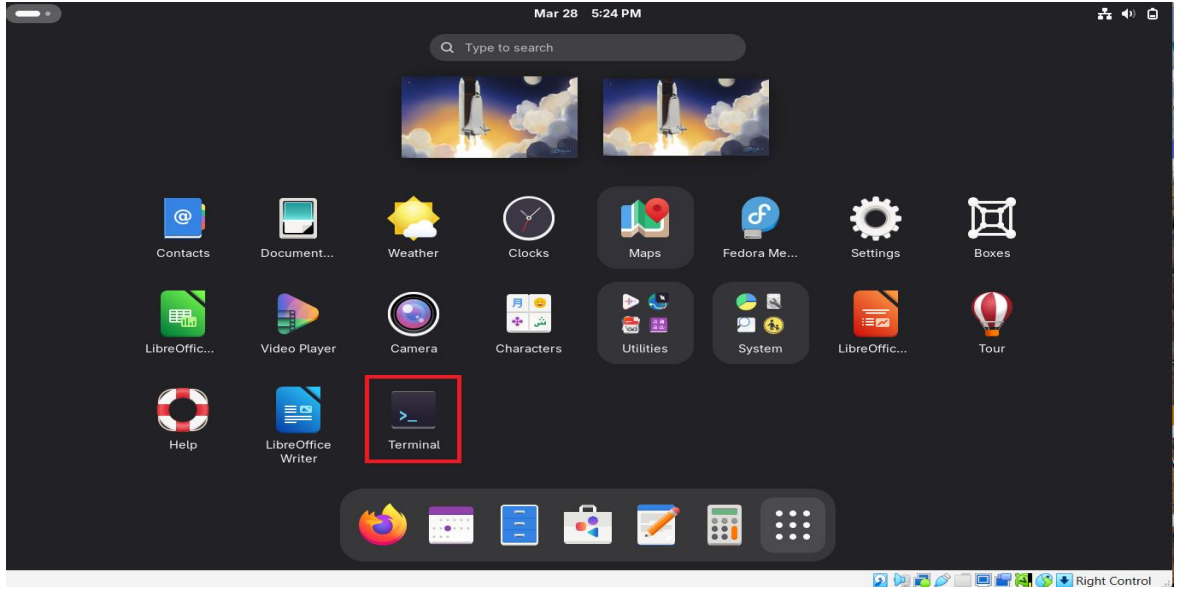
Mar 28 5:24 PM

Type to search

Contacts
Document...
Weather
Clocks
Maps
Fedora Me...
Settings
Boxes

LibreOffic...
Video Player
Camera
Characters
Utilities
System
LibreOffic...
Tour

Help
LibreOffice Writer
Terminal

Right Control